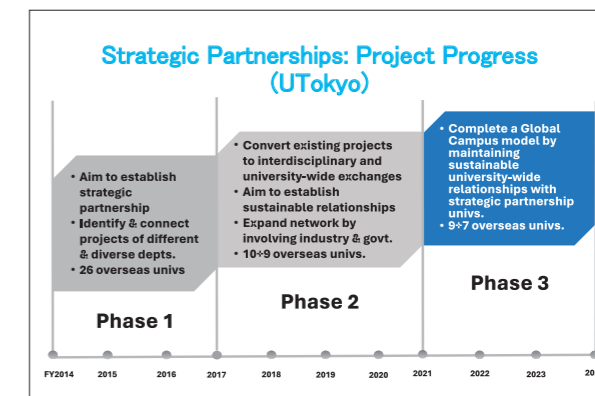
Strategic Partnerships: Project Progress (UTokyo)

• Aim to establish strategic partnership
• Identify & connect projects of different & diverse depts.
• 26 overseas univs

Phase 1

• Convert existing projects to interdisciplinary and university-wide exchanges
• Aim to establish sustainable relationships
• Expand network by involving industry & govt.
• 10→9 overseas univs.

Phase 2

• Complete a Global Campus model by maintaining sustainable university-wide relationships with strategic partnership univs.
• 9→7 overseas univs.

Phase 3

FY2014 2015 2016 2017 2018 2019 2020 2021 2022 2023 20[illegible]